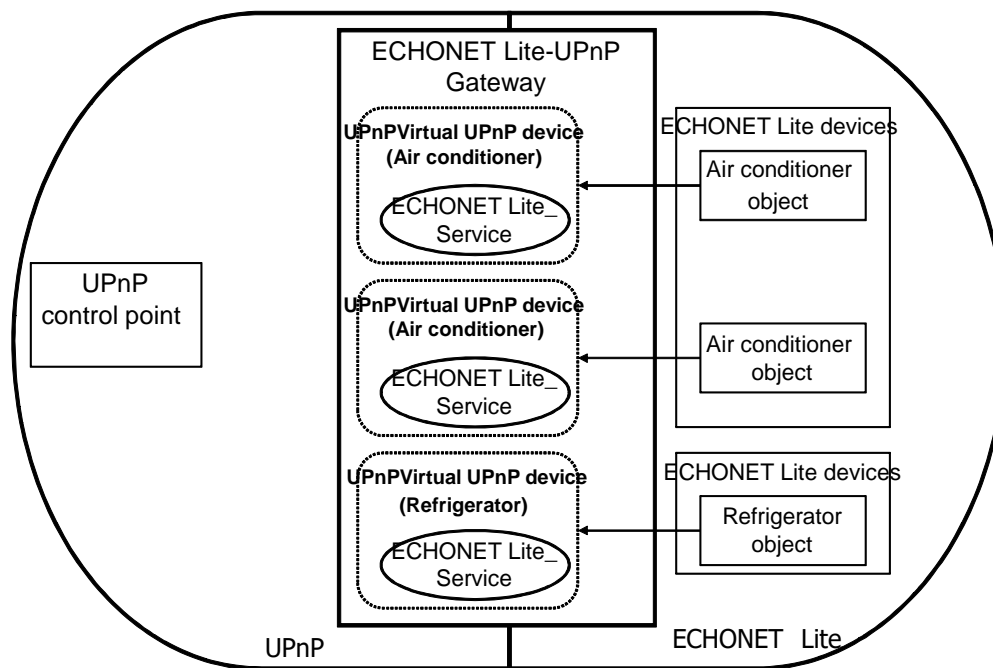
ECHONET Lite-UPnP Gateway

UPnPVirtual UPnP device (Air conditioner)

ECHONET Lite_ Service

ECHONET Lite devices

Air conditioner object

UPnP control point

UPnPVirtual UPnP device (Air conditioner)

ECHONET Lite_ Service

Air conditioner object

UPnPVirtual UPnP device (Refrigerator)

ECHONET Lite_ Service

ECHONET Lite devices

Refrigerator object

UPnP

ECHONET Lite